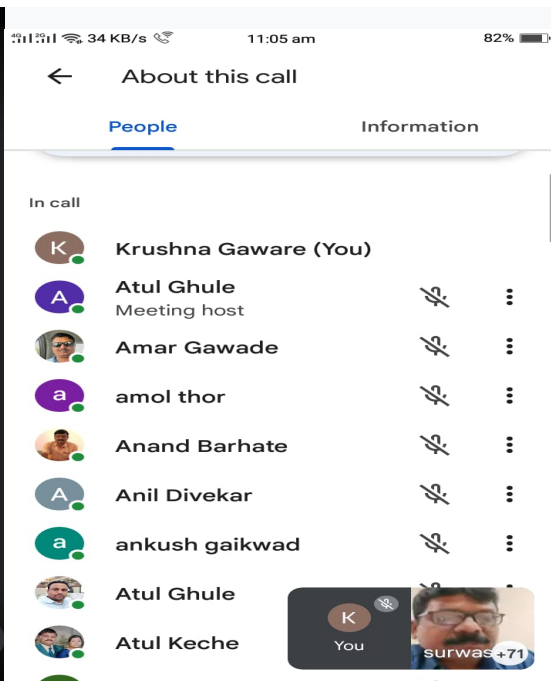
34 KB/s 11:05 am 82%

About this call

People Information

In call

K Krushna Gaware (You)

A Atul Ghule
Meeting host

Amar Gawade

a amol thor

Anand Barhate

A Anil Divekar

a ankush gaikwad

Atul Ghule

Atul Keche

K
You

surwas +71